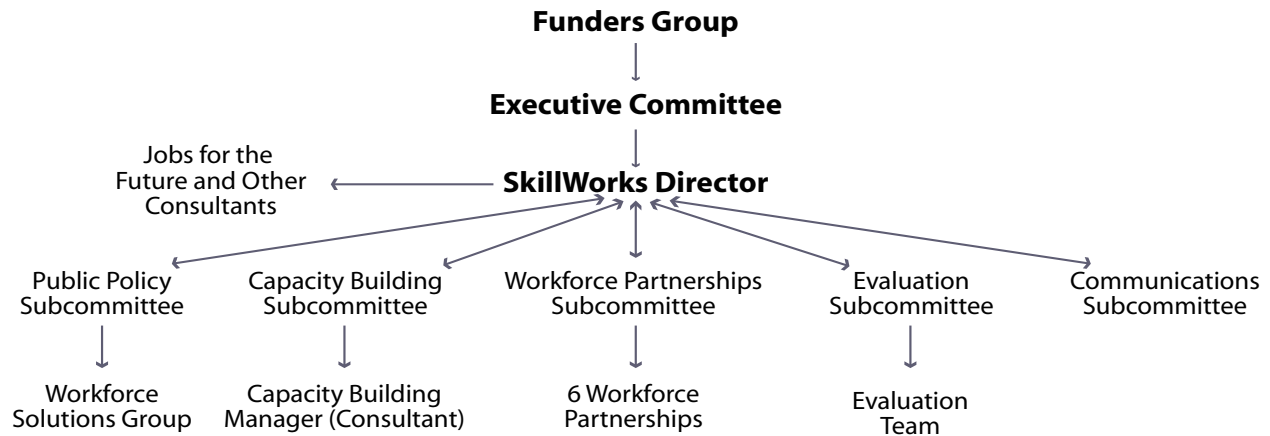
Funders Group

Executive Committee

Jobs for the Future and Other Consultants

SkillWorks Director

Public Policy Subcommittee

Capacity Building Subcommittee

Workforce Partnerships Subcommittee

Evaluation Subcommittee

Communications Subcommittee

Workforce Solutions Group

Capacity Building Manager (Consultant)

6 Workforce Partnerships

Evaluation Team